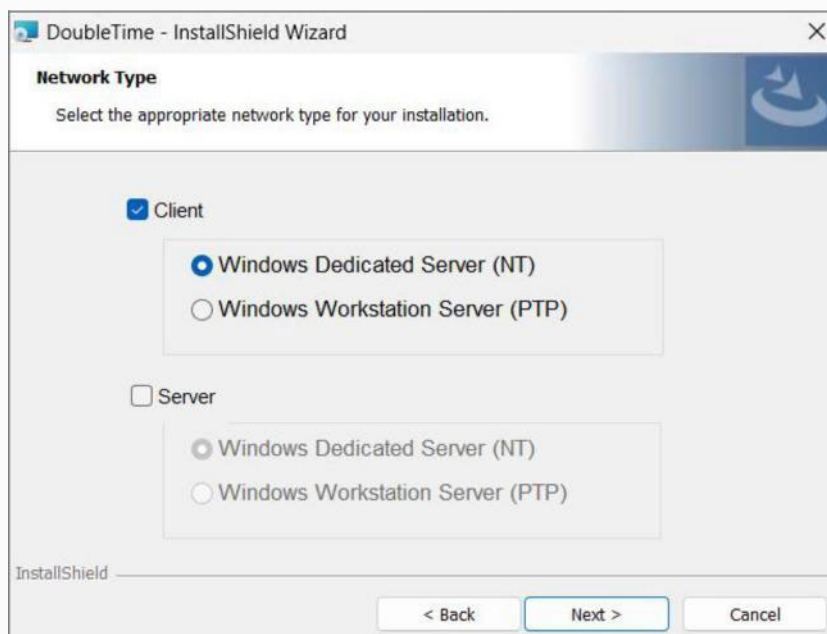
DoubleTime - InstallShield Wizard

Network Type

Select the appropriate network type for your installation.

Client

Windows Dedicated Server (NT)

Windows Workstation Server (PTP)

Server

Windows Dedicated Server (NT)

Windows Workstation Server (PTP)

InstallShield

< Back

Next >

Cancel